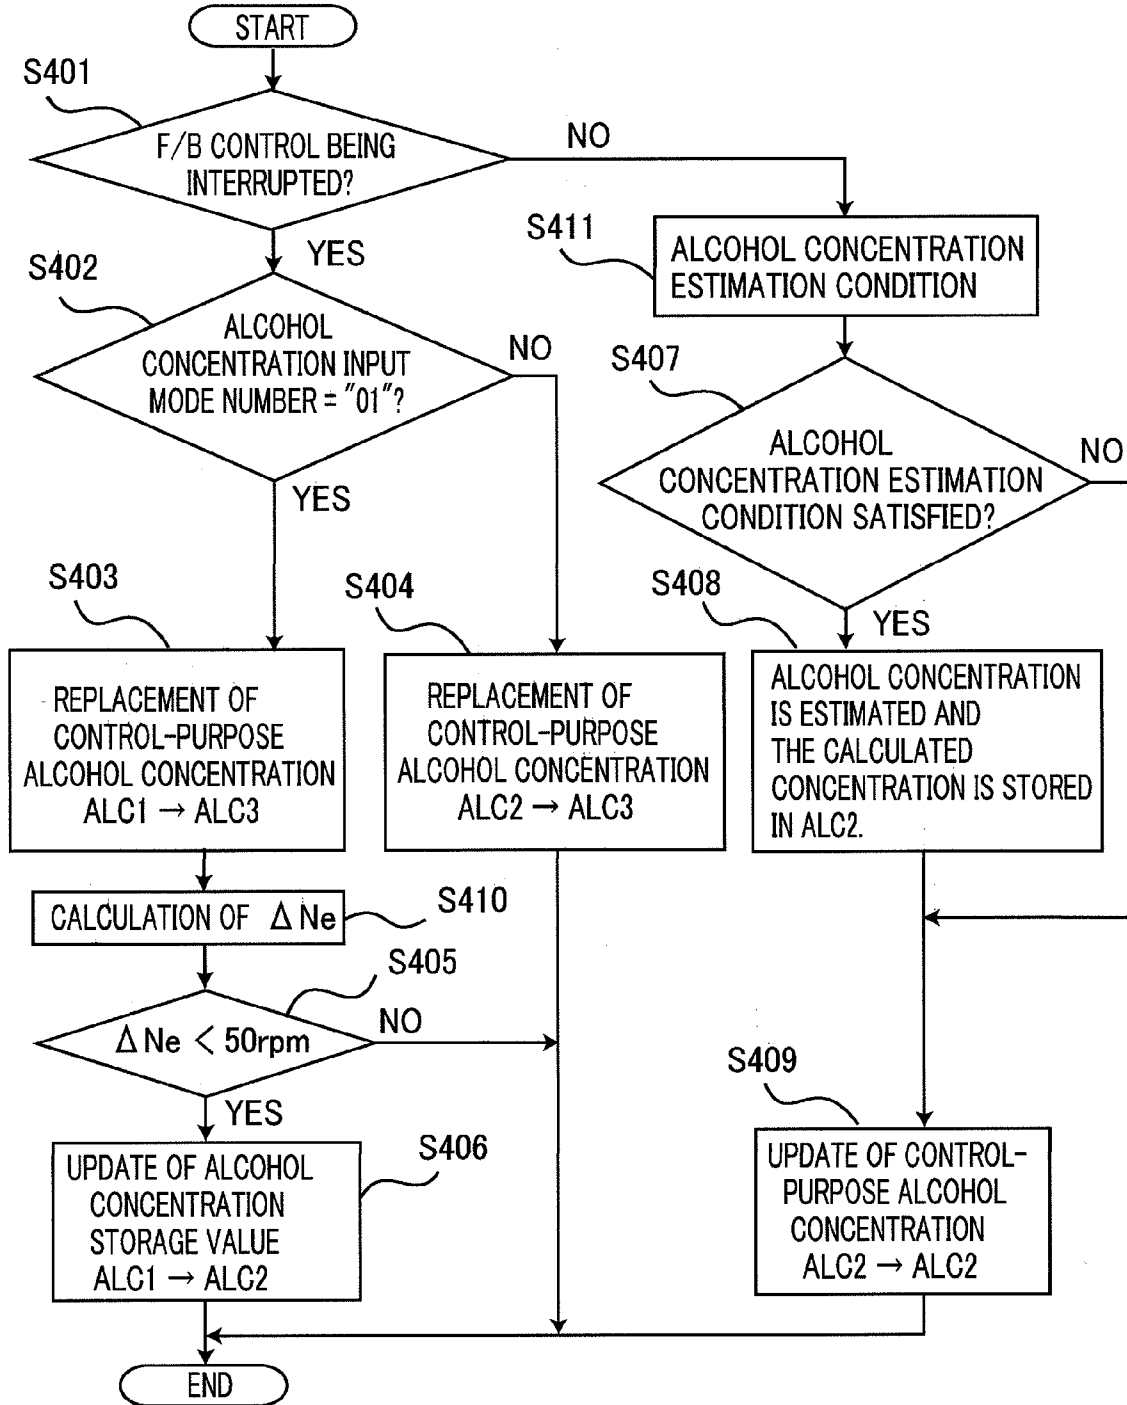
START

S401

F/B CONTROL BEING INTERRUPTED?

NO

YES

S411

ALCOHOL CONCENTRATION ESTIMATION CONDITION

S402

ALCOHOL CONCENTRATION INPUT MODE NUMBER = "01"?

NO

S407

ALCOHOL CONCENTRATION ESTIMATION CONDITION SATISFIED?

NO

YES

S403

S404

S408

YES

REPLACEMENT OF CONTROL-PURPOSE ALCOHOL CONCENTRATION ALC1 → ALC3

REPLACEMENT OF CONTROL-PURPOSE ALCOHOL CONCENTRATION ALC2 → ALC3

ALCOHOL CONCENTRATION IS ESTIMATED AND THE CALCULATED CONCENTRATION IS STORED IN ALC2.

CALCULATION OF $\Delta$Ne

S410

S405

$\Delta$Ne < 50rpm

NO

S409

YES

S406

UPDATE OF ALCOHOL CONCENTRATION STORAGE VALUE ALC1 → ALC2

UPDATE OF CONTROL-PURPOSE ALCOHOL CONCENTRATION ALC2 → ALC2

END